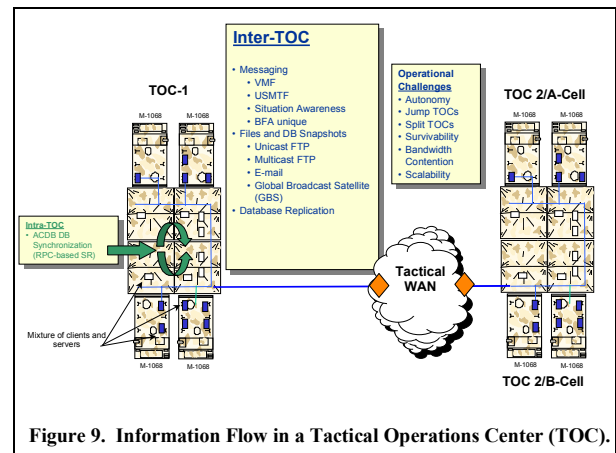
Inter-TOC

• Messaging
  • VMF
  • USMTF
  • Situation Awareness
  • BFA unique
• Files and DB Snapshots
  • Unicast FTP
  • Multicast FTP
  • E-mail
  • Global Broadcast Satellite (GBS)
• Database Replication

Operational Challenges
• Autonomy
• Jump TOCs
• Split TOCs
• Survivability
• Bandwidth Contention
• Scalability

TOC-1

M-1068 M-1068

Intra-TOC
• ACDB DB Synchronization (RPC-based SR)

Mixture of clients and servers

M-1068 M-1068

Tactical WAN

TOC 2/A-Cell

M-1068 M-1068

M-1068 M-1068

TOC 2/B-Cell

Figure 9. Information Flow in a Tactical Operations Center (TOC).